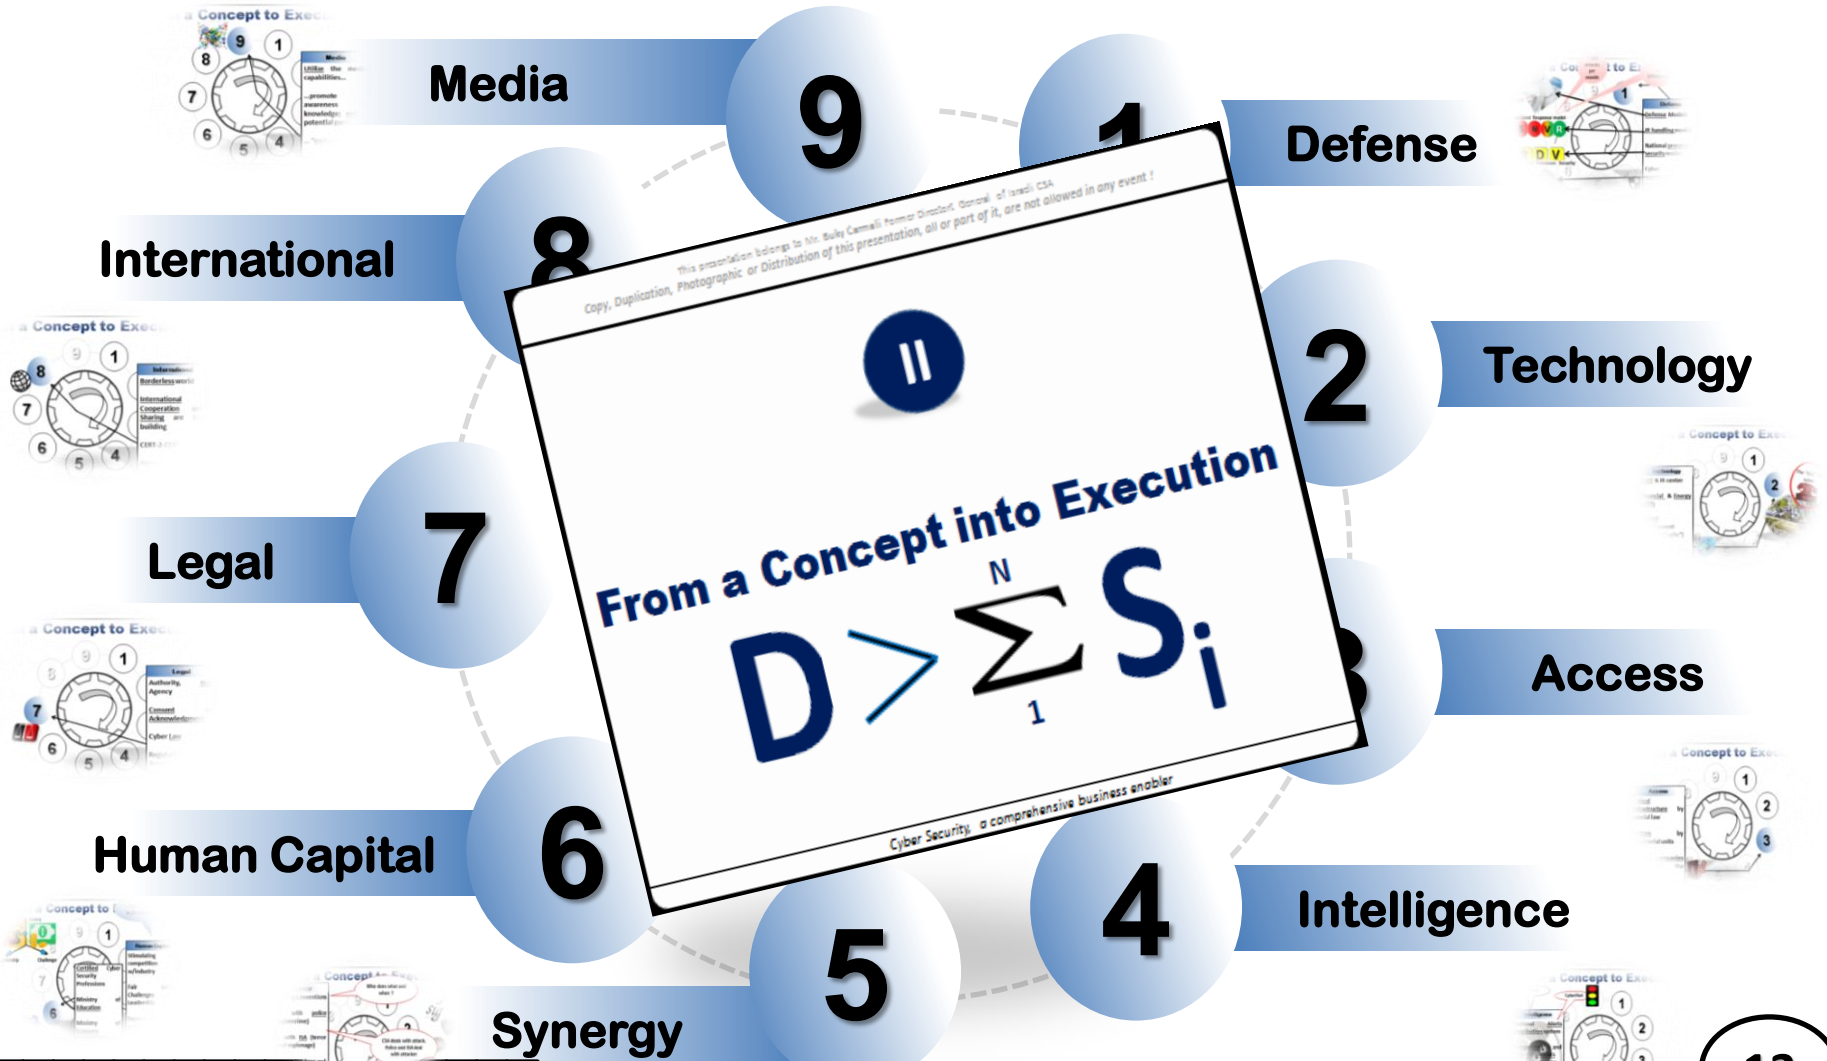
Media

9

1

Defense

International

8

2

Technology

Legal

7

Access

Human Capital

6

4

Intelligence

5

Synergy

This presentation belongs to Mr. Buky Carmeli former Director General of Israeli CSA

Copy, Duplication, Photographic or Distribution of this presentation, all or part of it, are not allowed in any event !

II

From a Concept into Execution

$D > \sum_{1}^{N} S_i$

Cyber Security, a comprehensive business enabler

Concept to Exe

Concept to Exe

Concept to Exe

Concept to Exe

Concept to Exe

Concept to

Concept to Exe

Concept to Exe

Concept to Exe